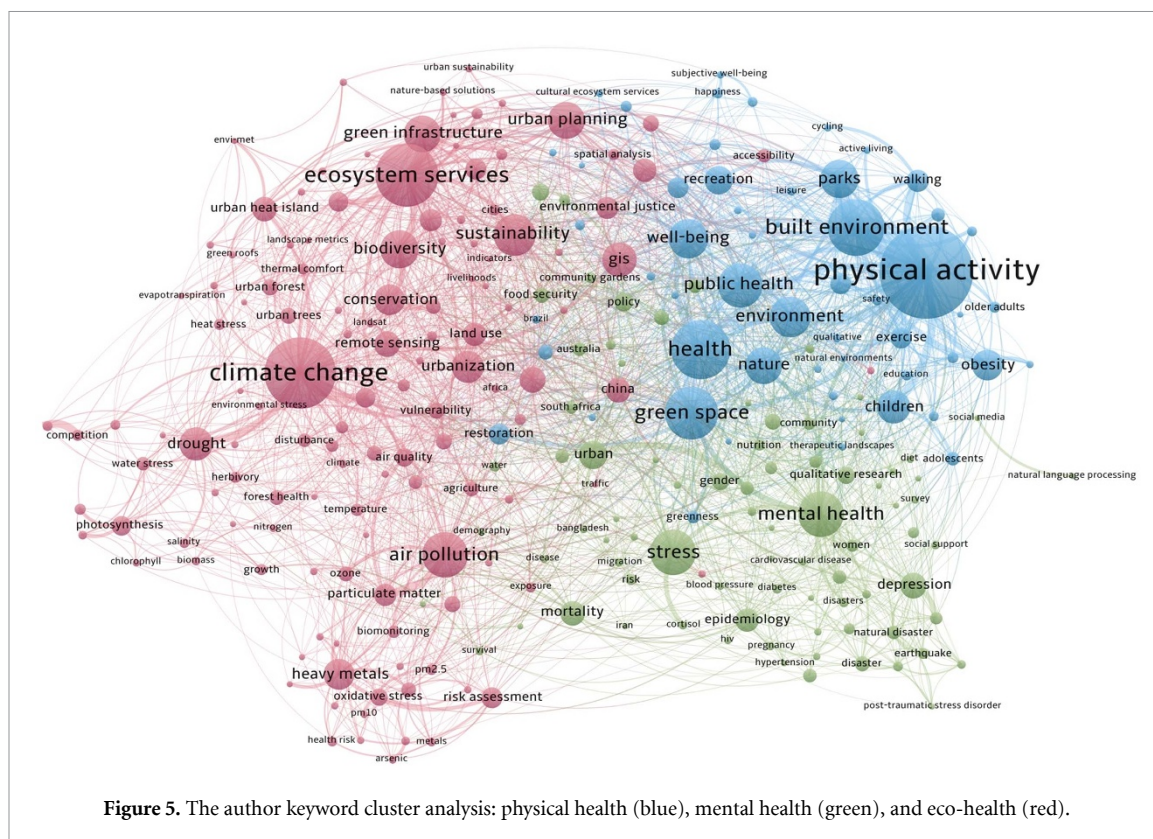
urban sustainability
subjective well-being
nature-based solutions
cultural ecosystem services
happiness
urban planning
green infrastructure
envimet
spatial analysis
accessibility
cycling
active living
ecosystem services
recreation
parks
walking
leisure
urban heat island
environmental justice
cities
built environment
sustainability
well-being
biodiversity
landscape metrics
indicators
green roofs
gis
physical activity
thermal comfort
livelihoods
community gardens
urban forest
food security
public health
evapotranspiration
policy
conservation
brazil
safety
older adults
urban trees
landsat
heat stress
land use
environment
qualitative
exercise
remote sensing
australia
health
natural environments
nature
urbanization
obesity
climate change
africa
china
education
environmental stress
vulnerability
south africa
green space
children
social media
competition
community
restoration
nutrition
therapeutic landscapes
drought
disturbance
water stress
climate
air quality
water
urban
diet
adolescents
natural language processing
herbivory
qualitative research
forest health
agriculture
traffic
gender
temperature
survey
photosynthesis
nitrogen
greenness
mental health
salinity
demography
bangladesh
chlorophyll
biomass
social support
air pollution
women
growth
disease
migration
stress
cardiovascular disease
ozone
blood pressure
diabetes
depression
exposure
risk
particulate matter
disasters
mortality
biomonitoring
iran
cortisol
epidemiology
natural disaster
hiv
pregnancy
survival
hypertension
disaster
earthquake
heavy metals
pm2.5
oxidative stress
risk assessment
pm10
post-traumatic stress disorder
health risk
metals
arsenic

**Figure 5.** The author keyword cluster analysis: physical health (blue), mental health (green), and eco-health (red).